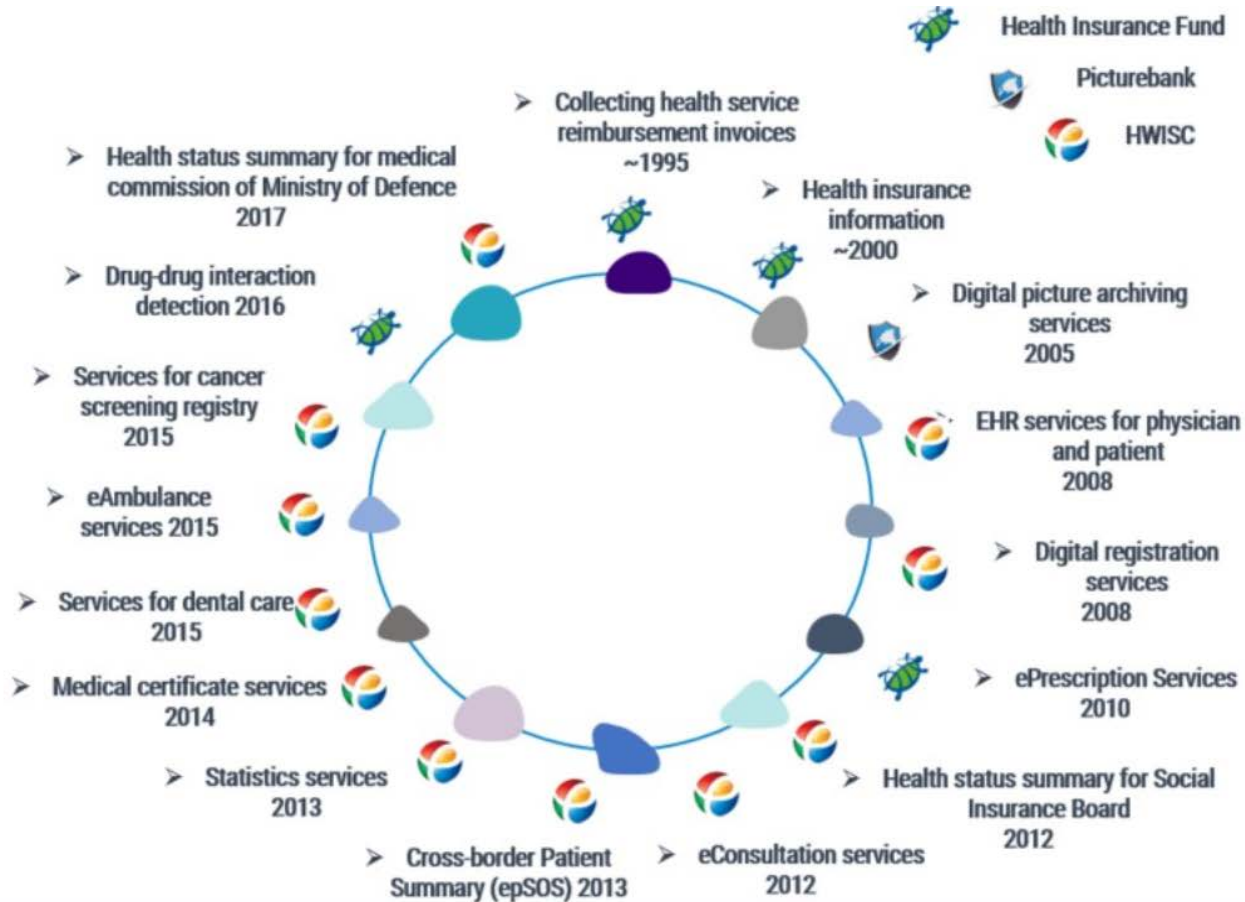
Health Insurance Fund

Picturebank

HWISC

➢ Collecting health service reimbursement invoices ~1995

➢ Health insurance information ~2000

➢ Digital picture archiving services 2005

➢ EHR services for physician and patient 2008

➢ Digital registration services 2008

➢ ePrescription Services 2010

➢ Health status summary for Social Insurance Board 2012

➢ eConsultation services 2012

➢ Cross-border Patient Summary (epSOS) 2013

➢ Statistics services 2013

➢ Medical certificate services 2014

➢ Services for dental care 2015

➢ eAmbulance services 2015

➢ Services for cancer screening registry 2015

➢ Drug-drug interaction detection 2016

➢ Health status summary for medical commission of Ministry of Defence 2017